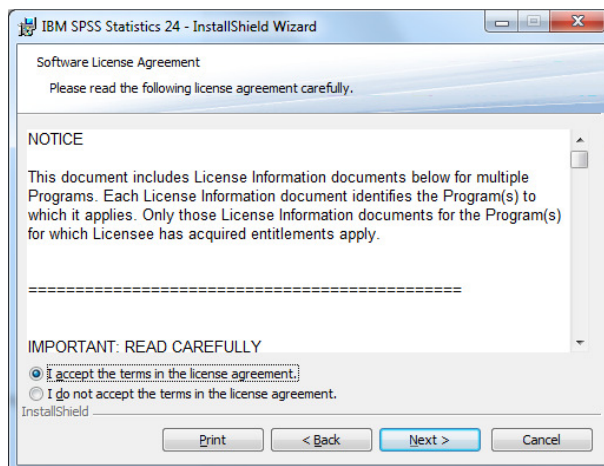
IBM SPSS Statistics 24 - InstallShield Wizard

Software License Agreement

Please read the following license agreement carefully.

NOTICE

This document includes License Information documents below for multiple Programs. Each License Information document identifies the Program(s) to which it applies. Only those License Information documents for the Program(s) for which Licensee has acquired entitlements apply.

==============================================

IMPORTANT: READ CAREFULLY

I accept the terms in the license agreement.

I do not accept the terms in the license agreement.

InstallShield

Print

< Back

Next >

Cancel